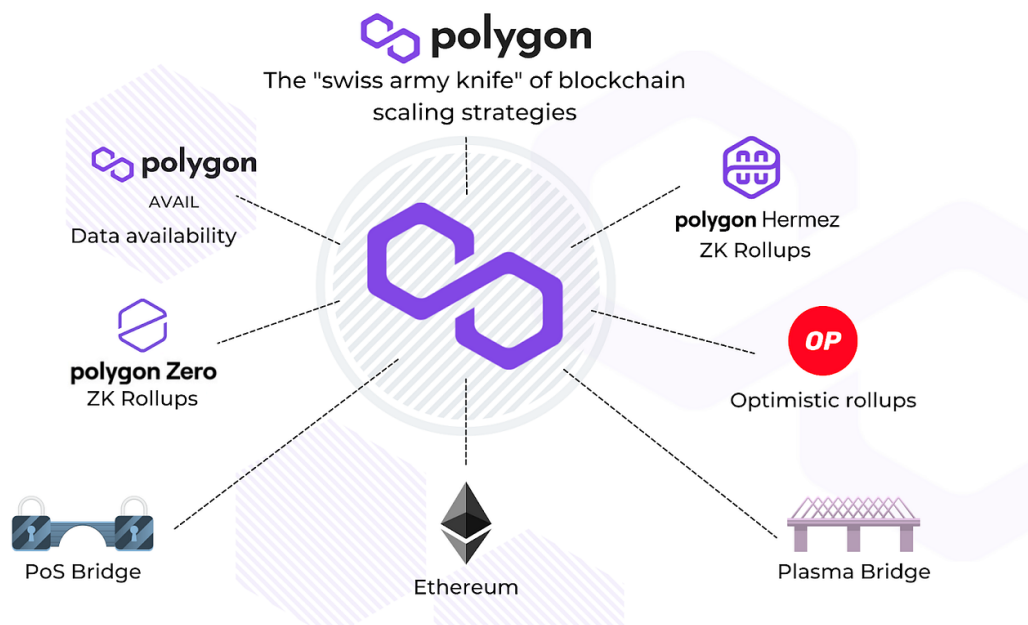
polygon
The "swiss army knife" of blockchain scaling strategies

polygon
AVAIL
Data availability

polygon Hermez
ZK Rollups

polygon Zero
ZK Rollups

OP
Optimistic rollups

PoS Bridge

Ethereum

Plasma Bridge